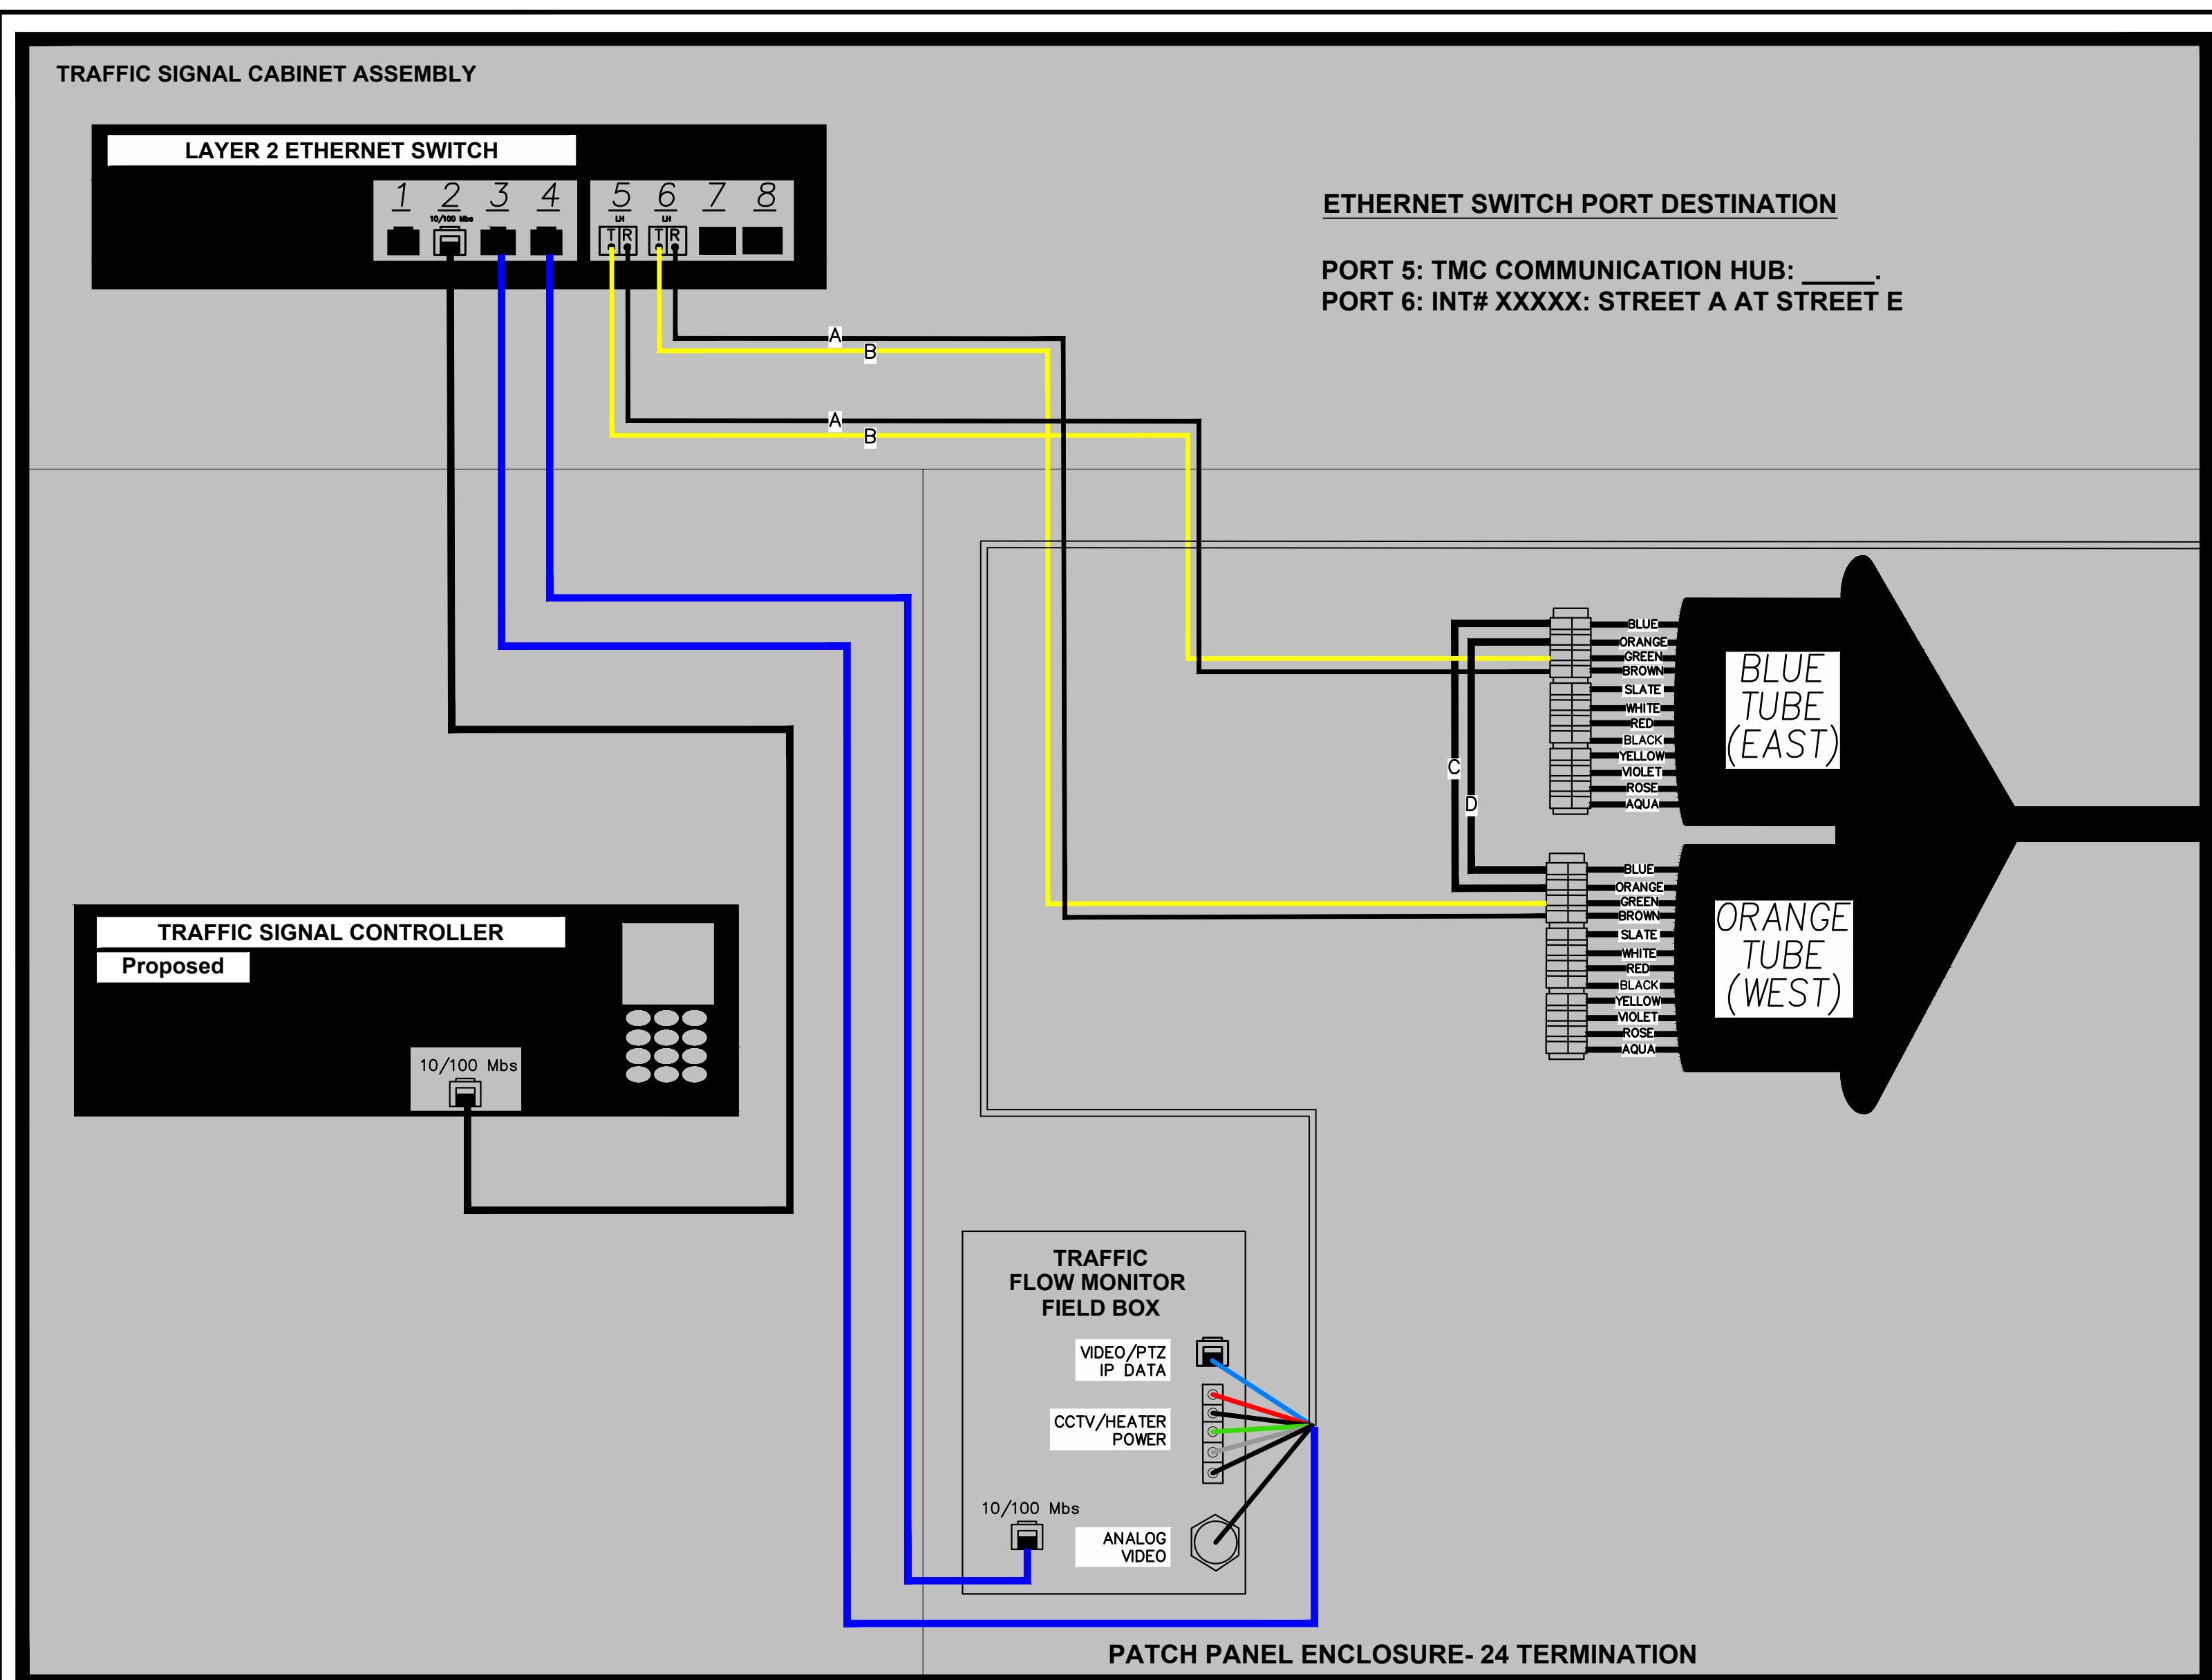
TRAFFIC SIGNAL CABINET ASSEMBLY

LAYER 2 ETHERNET SWITCH

1 2 3 4 5 6 7 8

10/100 Mbs

LH LH

T R T R

ETHERNET SWITCH PORT DESTINATION

PORT 5: TMC COMMUNICATION HUB: _____.
PORT 6: INT# XXXXX: STREET A AT STREET E

A B A B

C D

BLUE ORANGE GREEN BROWN SLATE WHITE RED BLACK YELLOW VIOLET ROSE AQUA

BLUE TUBE (EAST)

BLUE ORANGE GREEN BROWN SLATE WHITE RED BLACK YELLOW VIOLET ROSE AQUA

ORANGE TUBE (WEST)

TRAFFIC SIGNAL CONTROLLER
Proposed

10/100 Mbs

TRAFFIC FLOW MONITOR FIELD BOX

VIDEO/PTZ IP DATA

CCTV/HEATER POWER

10/100 Mbs

ANALOG VIDEO

PATCH PANEL ENCLOSURE- 24 TERMINATION